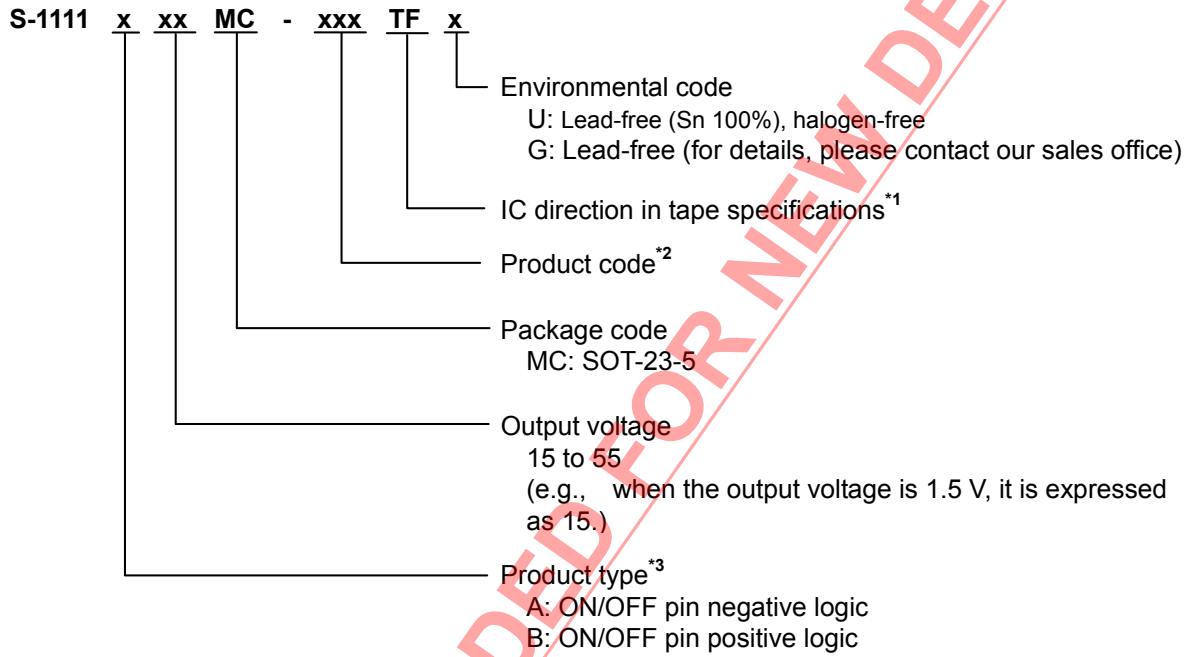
S-1111 x xx MC - xxx TF x

Environmental code
U: Lead-free (Sn 100%), halogen-free
G: Lead-free (for details, please contact our sales office)

IC direction in tape specifications$^{*1}$

Product code$^{*2}$

Package code
MC: SOT-23-5

Output voltage
15 to 55
(e.g., when the output voltage is 1.5 V, it is expressed as 15.)

Product type$^{*3}$
A: ON/OFF pin negative logic
B: ON/OFF pin positive logic

DED FOR NEW DE